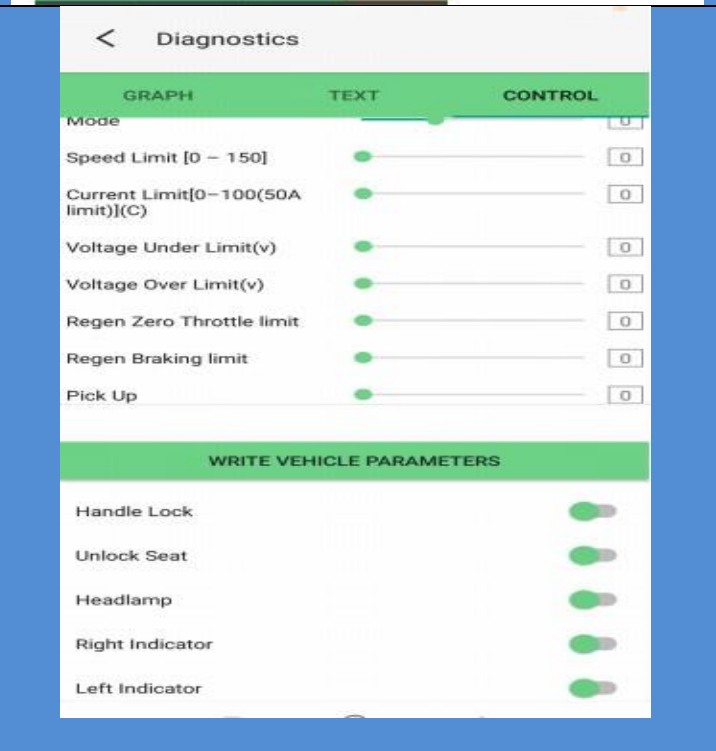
<

Diagnostics

GRAPH

TEXT

CONTROL

Mode

0

Speed Limit [0 – 150]

0

Current Limit[0–100(50A limit)](C)

0

Voltage Under Limit(v)

0

Voltage Over Limit(v)

0

Regen Zero Throttle limit

0

Regen Braking limit

0

Pick Up

0

WRITE VEHICLE PARAMETERS

Handle Lock

Unlock Seat

Headlamp

Right Indicator

Left Indicator